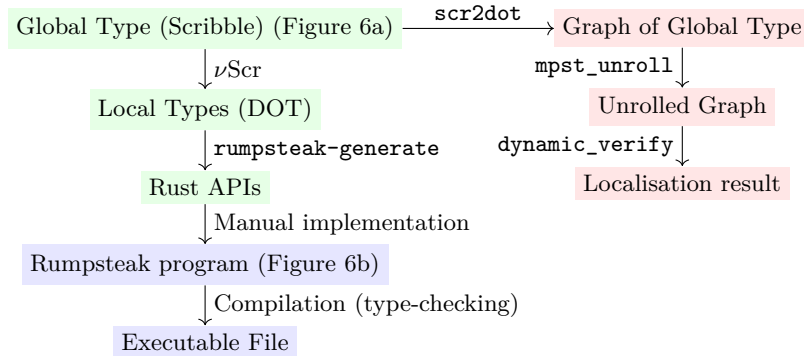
Global Type (Scribble) (Figure 6a)

scr2dot

Graph of Global Type

$\nu$Scr

mpst_unroll

Local Types (DOT)

Unrolled Graph

rumpsteak-generate

dynamic_verify

Rust APIs

Localisation result

Manual implementation

Rumpsteak program (Figure 6b)

Compilation (type-checking)

Executable File